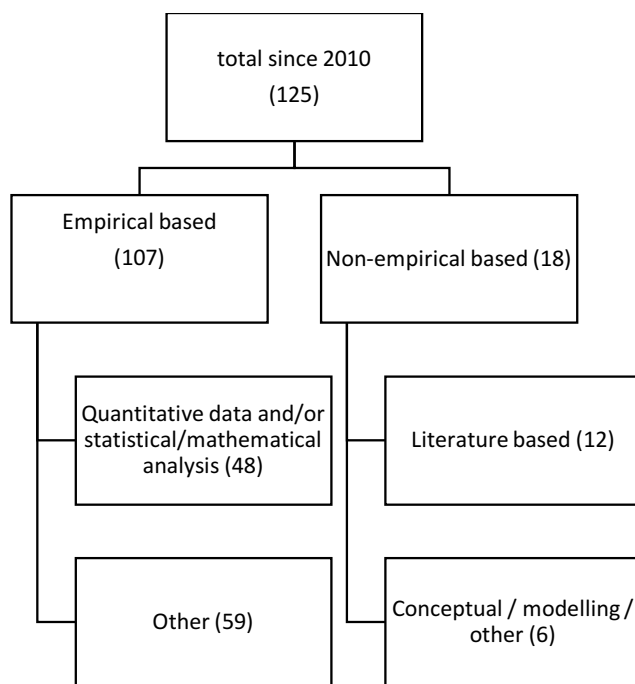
total since 2010
(125)

Empirical based
(107)

Non-empirical based (18)

Quantitative data and/or statistical/mathematical analysis (48)

Literature based (12)

Other (59)

Conceptual / modelling / other (6)